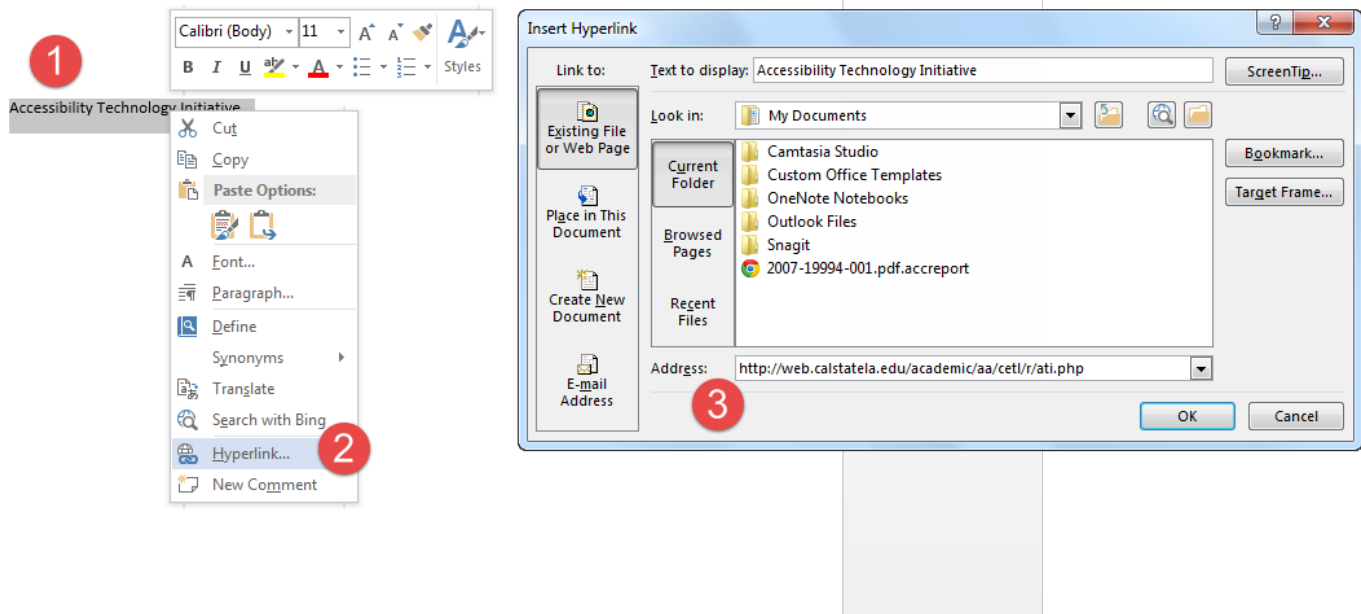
1

Calibri (Body) 11 A A
B I U A Styles

Accessibility Technology Initiative

Cut
Copy
Paste Options:
Font...
Paragraph...
Define
Synonyms
Translate
Search with Bing
Hyperlink...
New Comment

2

Insert Hyperlink ? X

Link to:
Existing File or Web Page
Place in This Document
Create New Document
E-mail Address

Text to display: Accessibility Technology Initiative
ScreenTip...

Look in: My Documents

Current Folder
Browsed Pages
Recent Files

Camtasia Studio
Custom Office Templates
OneNote Notebooks
Outlook Files
Snagit
2007-19994-001.pdf.accreport

Bookmark...
Target Frame...

Address: http://web.calstatela.edu/academic/aa/cetl/r/ati.php

3

OK
Cancel